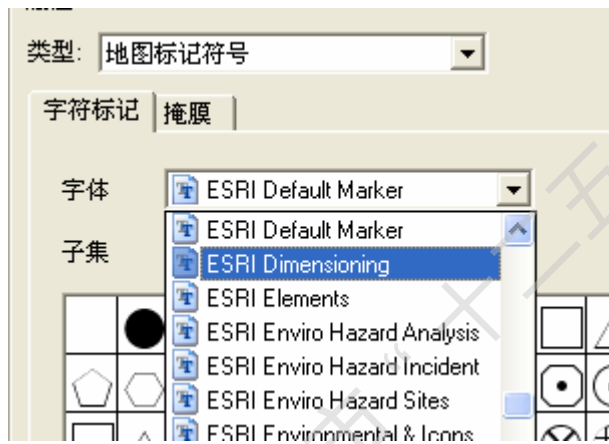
类型: 地图标记符号

字符标记 掩膜

字体 ESRI Default Marker

子集

ESRI Default Marker
ESRI Dimensioning
ESRI Elements
ESRI Enviro Hazard Analysis
ESRI Enviro Hazard Incident
ESRI Enviro Hazard Sites
ESRI Environmental & Icons